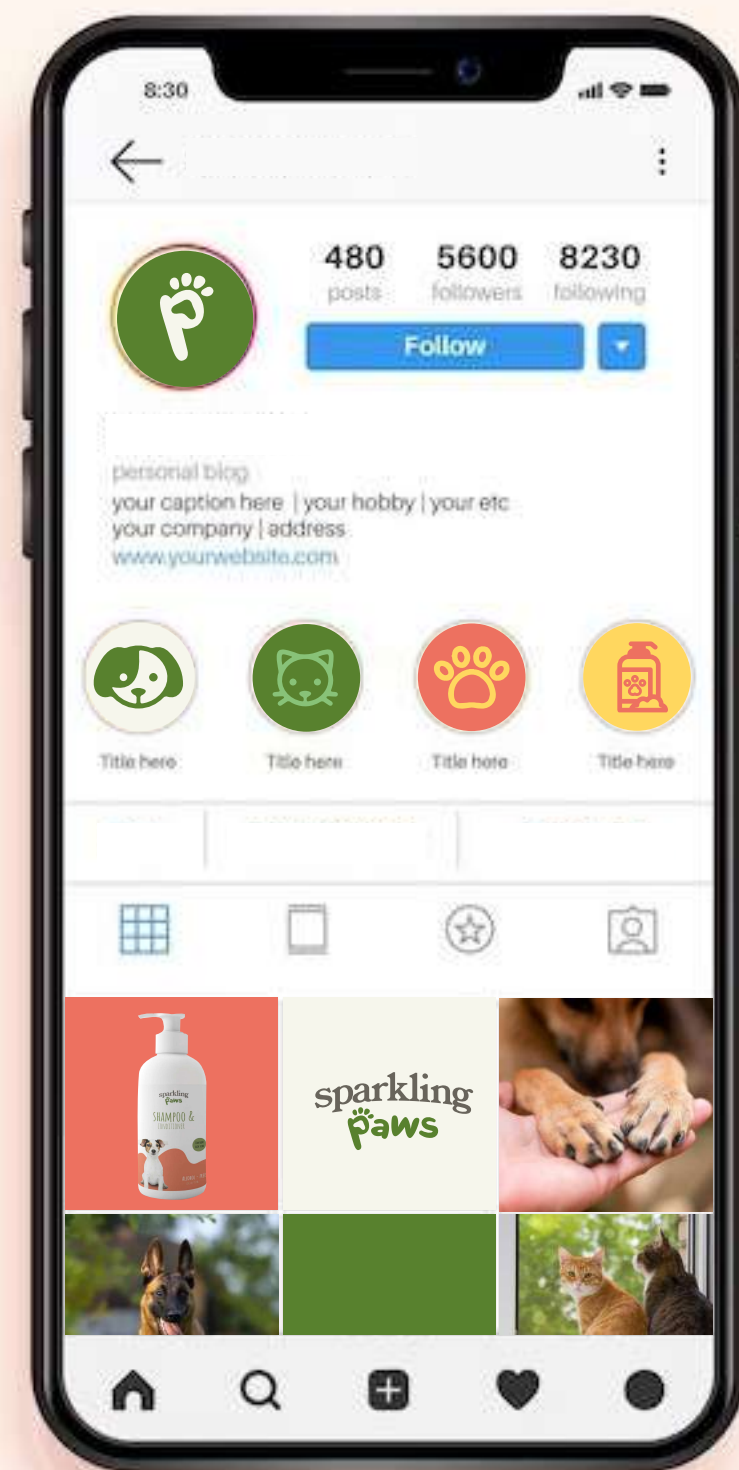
8:30

480 posts
5600 followers
8230 following

Follow

personal blog
your caption here | your hobby | your etc
your company | address
www.yourwebsite.com

Title here
Title here
Title here
Title here

sparkling paws
SHAMPOO &

sparkling paws